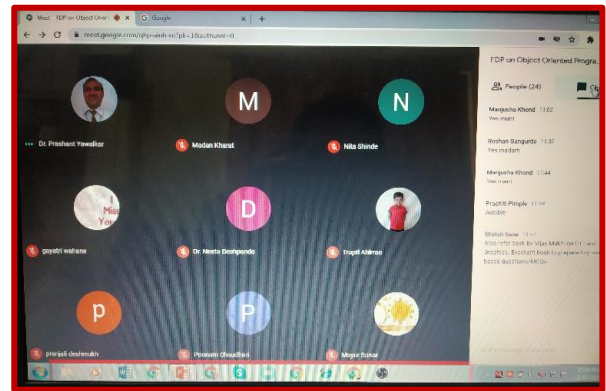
Meet - FDP on Object Orient
Google
meet.google.com/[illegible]
FDP on Object Oriented Progra...
People (24)
Dr. Prashant Yawalkar
M
Madan Kharat
N
Nita Shinde
Manjusha Khond 11:02
Yes mam
Roshan Gangurde 11:37
Yes madam
Manjusha Khond 11:44
Yes mam
Prachiti Pimple 11:44
Audible
Shitish Sane 11:44
Also refer book by Vijay Mukhi on C++ and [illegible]. Excellent book for preparing on base questions/MCQs
Miss You
gayatri wahane
D
Dr. Neeta Deshpande
Trupti Ahirrao
P
pranjali deshmukh
P
Poonam Chaudhari
Mayur Sonar